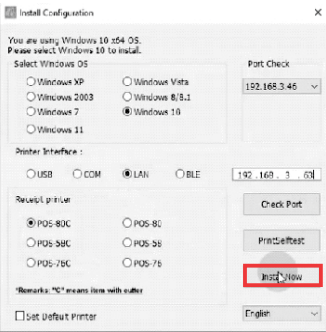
Install Configuration

You are using Windows 10 x64 OS.
Please select Windows 10 to install.

Select Windows OS

Windows XP
Windows Vista
Windows 2003
Windows 8/8.1
Windows 7
Windows 10
Windows 11

Port Check

192.168.3.46

Printer Interface :

USB
COM
LAN
BLE

192 . 168 . 3 . 60

Receipt printer

POS-80C
POS-80
POS-58C
POS-58
POS-76C
POS-76

Check Port

PrintSelftest

*Remarks: "C" means item with cutter

Install Now

Set Default Printer

English